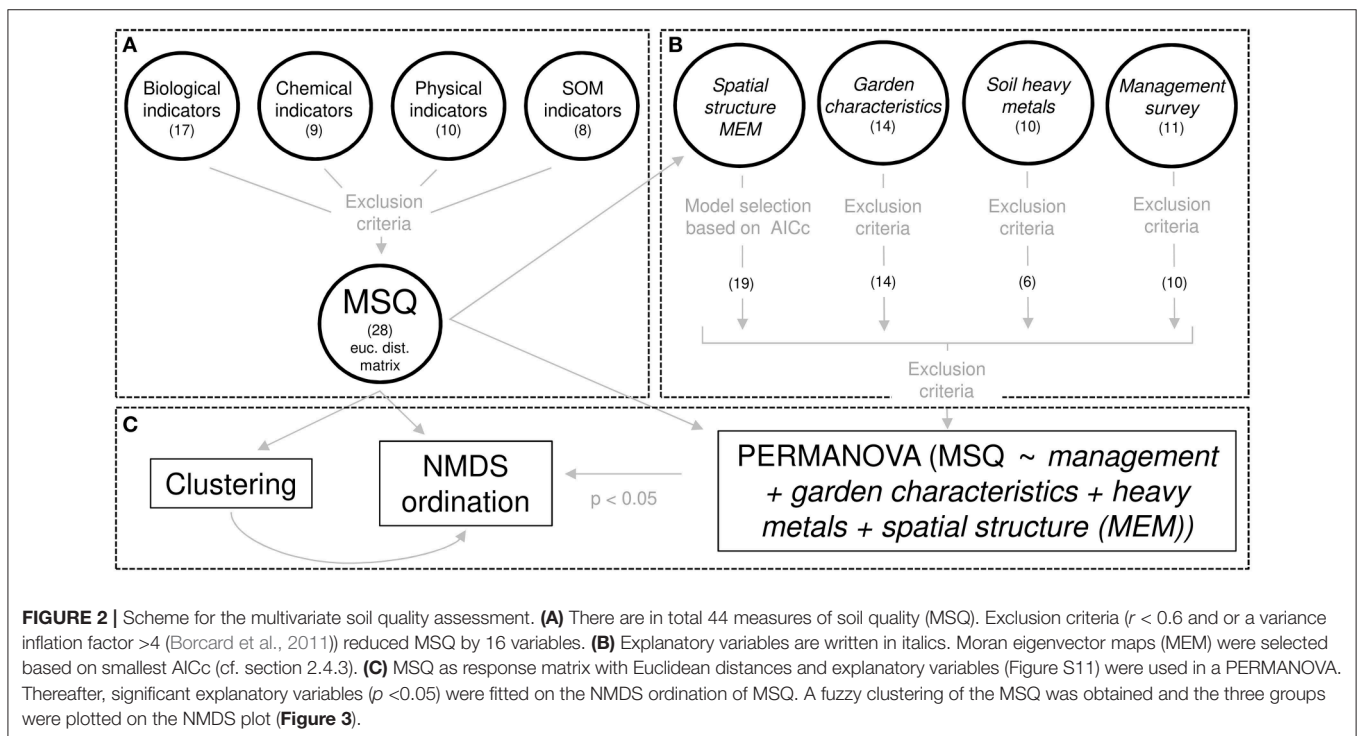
A

Biological indicators (17)

Chemical indicators (9)

Physical indicators (10)

SOM indicators (8)

Exclusion criteria

MSQ (28) euc. dist. matrix

B

*Spatial structure MEM*

*Garden characteristics* (14)

*Soil heavy metals* (10)

*Management survey* (11)

Model selection based on AICc

(19)

Exclusion criteria

(14)

Exclusion criteria

(6)

Exclusion criteria

(10)

Exclusion criteria

C

Clustering

NMDS ordination

p < 0.05

PERMANOVA (MSQ ~ *management + garden characteristics + heavy metals + spatial structure (MEM))*

**FIGURE 2 |** Scheme for the multivariate soil quality assessment. **(A)** There are in total 44 measures of soil quality (MSQ). Exclusion criteria ($r$ < 0.6 and or a variance inflation factor >4 (Borcard et al., 2011)) reduced MSQ by 16 variables. **(B)** Explanatory variables are written in italics. Moran eigenvector maps (MEM) were selected based on smallest AICc (cf. section 2.4.3). **(C)** MSQ as response matrix with Euclidean distances and explanatory variables (Figure S11) were used in a PERMANOVA. Thereafter, significant explanatory variables ($p$ <0.05) were fitted on the NMDS ordination of MSQ. A fuzzy clustering of the MSQ was obtained and the three groups were plotted on the NMDS plot (**Figure 3**).